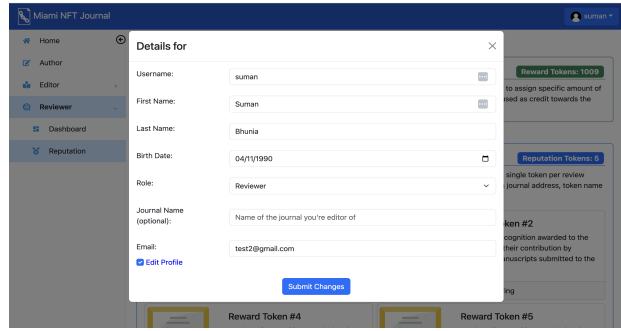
Miami NFT Journal

suman

Home
Author
Editor
Reviewer
Dashboard
Reputation

Details for

×

Username: suman
First Name: Suman
Last Name: Bhunia
Birth Date: 04/11/1990
Role: Reviewer
Journal Name (optional): Name of the journal you're editor of
Email: test2@gmail.com
Edit Profile

Submit Changes

Reward Tokens: 1009
to assign specific amount of
sed as credit towards the

Reputation Tokens: 5
single token per review
journal address, token name

oken #2
cognition awarded to the
their contribution by
nuscripts submitted to the

ing

Reward Token #4

Reward Token #5